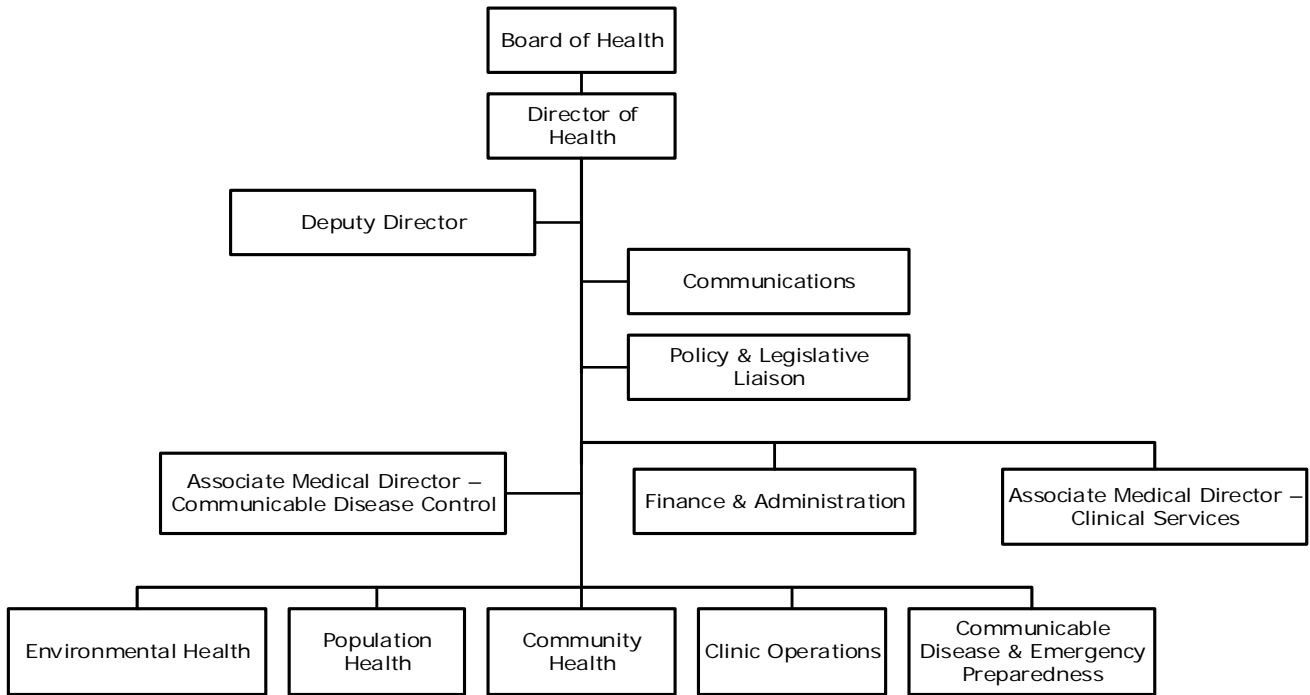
Board of Health

Director of Health

Deputy Director

Communications

Policy & Legislative Liaison

Associate Medical Director – Communicable Disease Control

Finance & Administration

Associate Medical Director – Clinical Services

Environmental Health

Population Health

Community Health

Clinic Operations

Communicable Disease & Emergency Preparedness